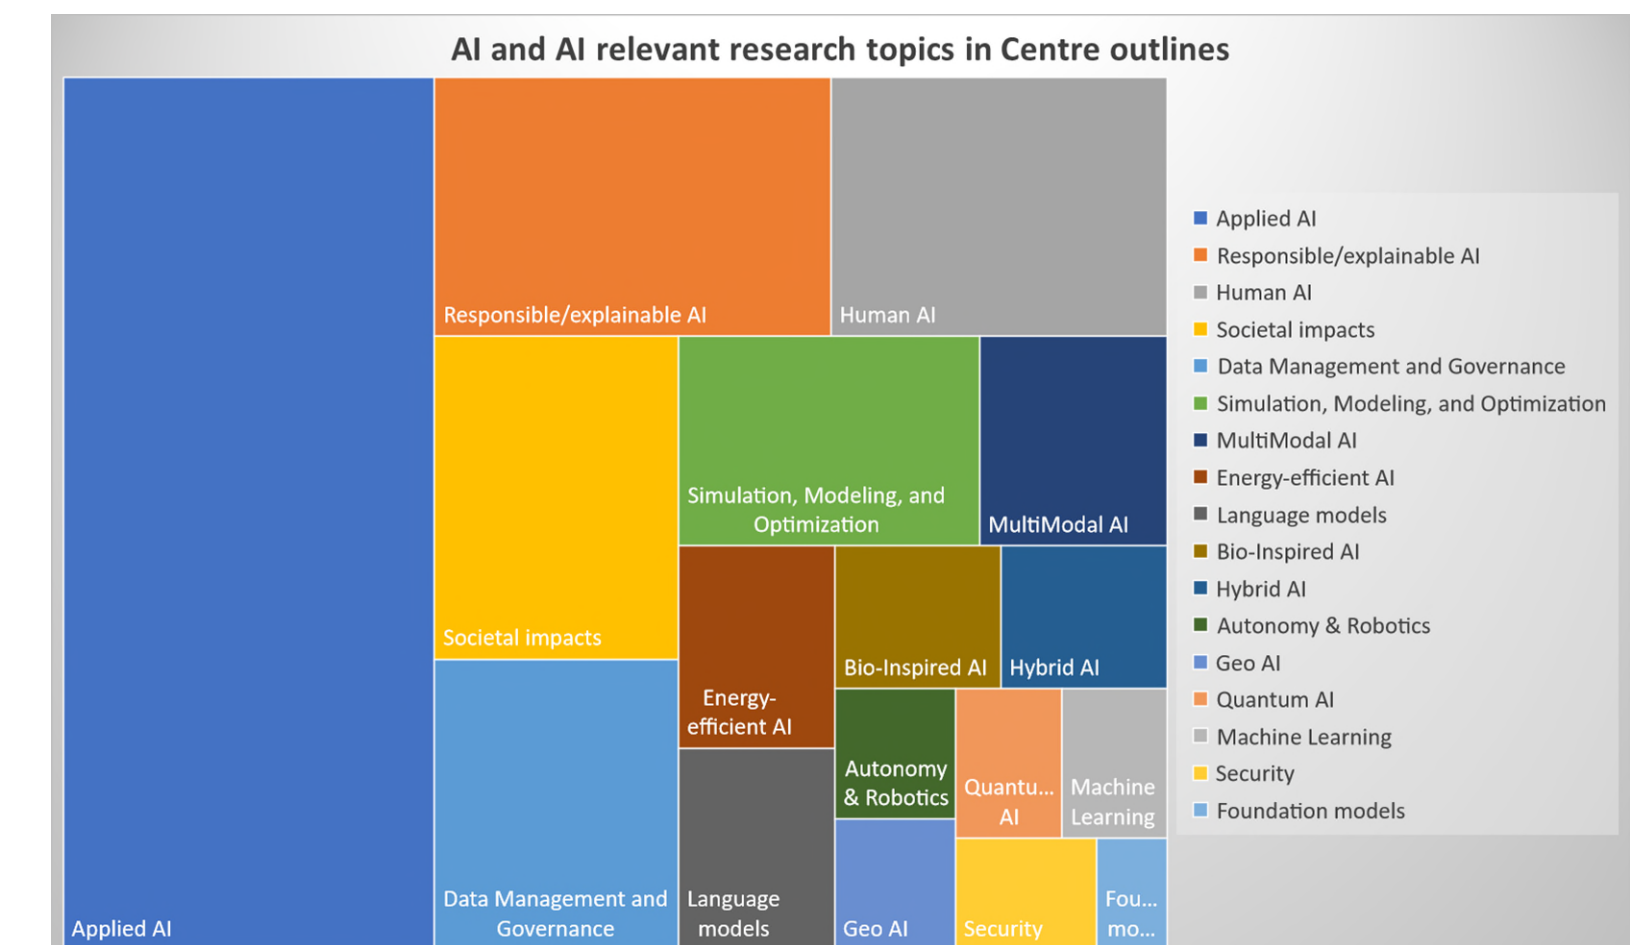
AI and AI relevant research topics in Centre outlines

Applied AI
Responsible/explainable AI
Human AI
Societal impacts
Simulation, Modeling, and Optimization
MultiModal AI
Energy-efficient AI
Bio-Inspired AI
Hybrid AI
Autonomy & Robotics
Quantu... AI
Machine Learning
Data Management and Governance
Language models
Geo AI
Security
Fou... mo...

Applied AI
Responsible/explainable AI
Human AI
Societal impacts
Data Management and Governance
Simulation, Modeling, and Optimization
MultiModal AI
Energy-efficient AI
Language models
Bio-Inspired AI
Hybrid AI
Autonomy & Robotics
Geo AI
Quantum AI
Machine Learning
Security
Foundation models